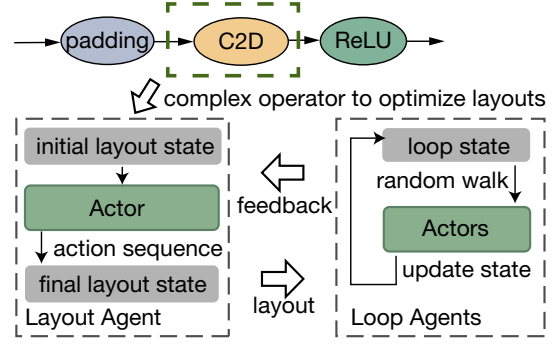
padding

C2D

ReLU

complex operator to optimize layouts

initial layout state

Actor

action sequence

final layout state

Layout Agent

feedback

layout

loop state

random walk

Actors

update state

Loop Agents